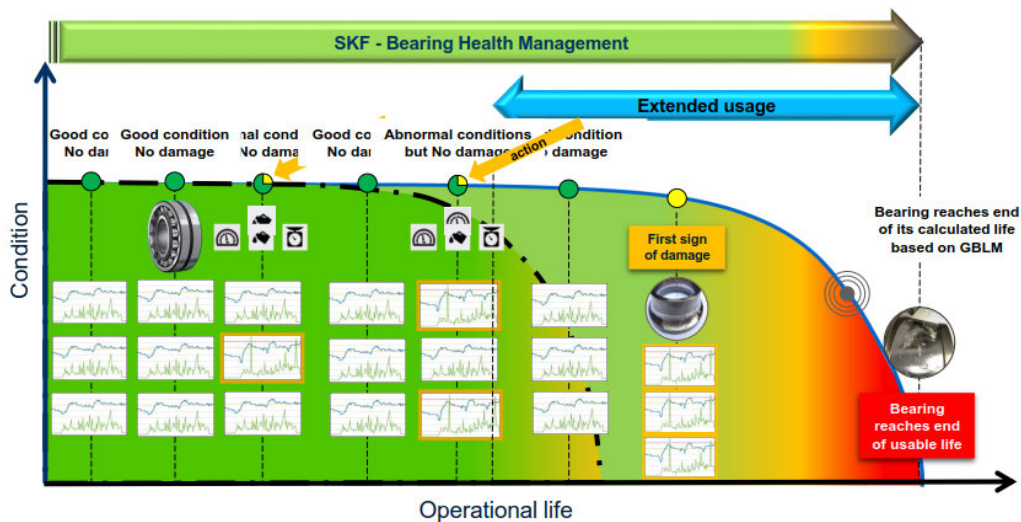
SKF - Bearing Health Management

Extended usage

Good co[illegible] No da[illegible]

Good condition No damage

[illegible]al cond No dam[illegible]

Good co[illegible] No da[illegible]

Abnormal conditions but No damage

action

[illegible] condition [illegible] damage

First sign of damage

Bearing reaches end of its calculated life based on GBLM

Bearing reaches end of usable life

Condition

Operational life